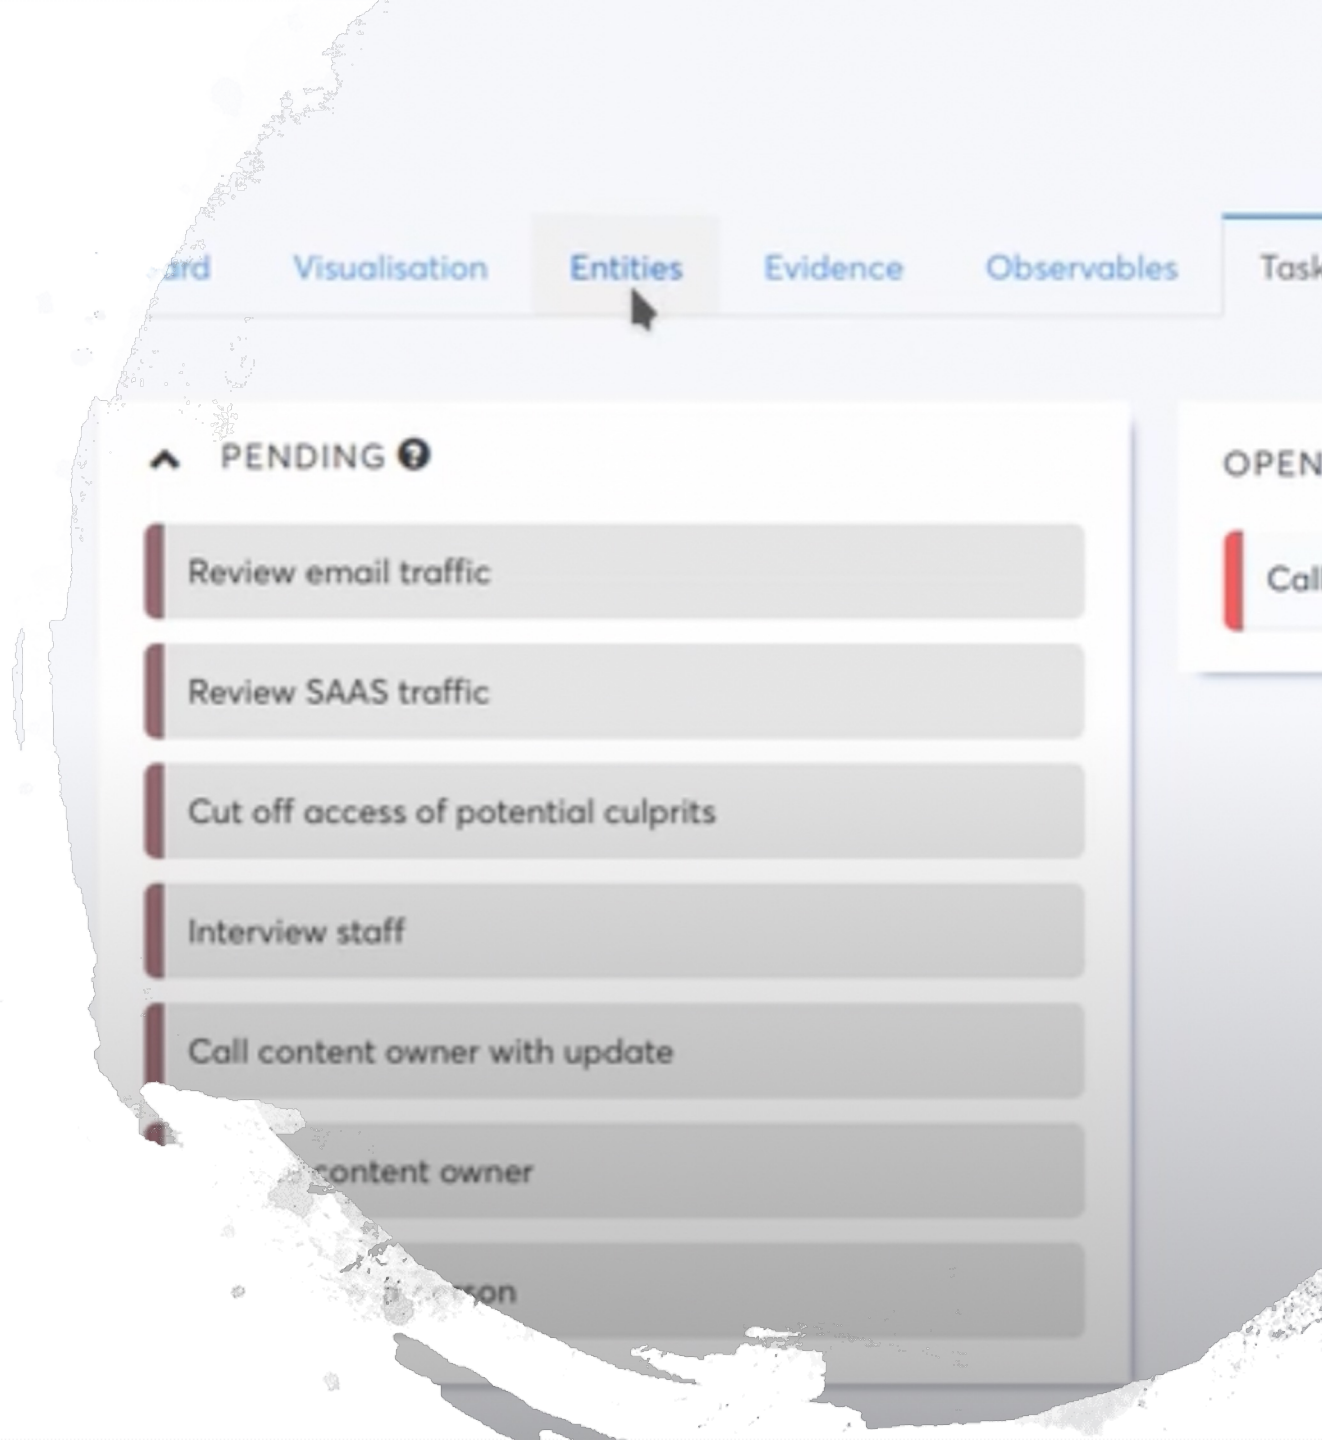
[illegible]rd Visualisation Entities Evidence Observables Tas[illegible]

PENDING

Review email traffic

Review SAAS traffic

Cut off access of potential culprits

Interview staff

Call content owner with update

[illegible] content owner

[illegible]rson

OPEN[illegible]

Cal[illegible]